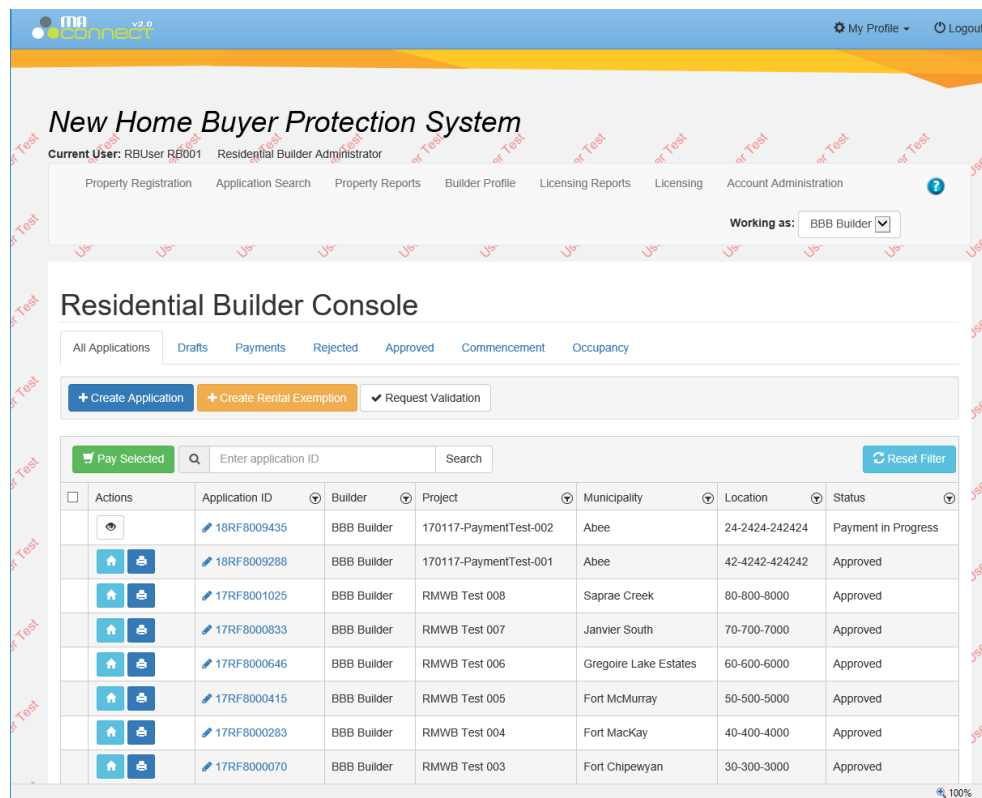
MA connect v2.0

My Profile ▾ Logout

New Home Buyer Protection System

Current User: RBUser RB001 Residential Builder Administrator

Property Registration Application Search Property Reports Builder Profile Licensing Reports Licensing Account Administration ?

Working as: BBB Builder

Residential Builder Console

All Applications Drafts Payments Rejected Approved Commencement Occupancy

+ Create Application + Create Rental Exemption ✔ Request Validation

Pay Selected Enter application ID Search Reset Filter

| | Actions | Application ID | Builder | Project | Municipality | Location | Status |
|---|---|---|---|---|---|---|---|
| | | 18RF8009435 | BBB Builder | 170117-PaymentTest-002 | Abee | 24-2424-242424 | Payment in Progress |
| | | 18RF8009288 | BBB Builder | 170117-PaymentTest-001 | Abee | 42-4242-424242 | Approved |
| | | 17RF8001025 | BBB Builder | RMWB Test 008 | Saprae Creek | 80-800-8000 | Approved |
| | | 17RF8000833 | BBB Builder | RMWB Test 007 | Janvier South | 70-700-7000 | Approved |
| | | 17RF8000646 | BBB Builder | RMWB Test 006 | Gregoire Lake Estates | 60-600-6000 | Approved |
| | | 17RF8000415 | BBB Builder | RMWB Test 005 | Fort McMurray | 50-500-5000 | Approved |
| | | 17RF8000283 | BBB Builder | RMWB Test 004 | Fort MacKay | 40-400-4000 | Approved |
| | | 17RF8000070 | BBB Builder | RMWB Test 003 | Fort Chipewyan | 30-300-3000 | Approved |

100%